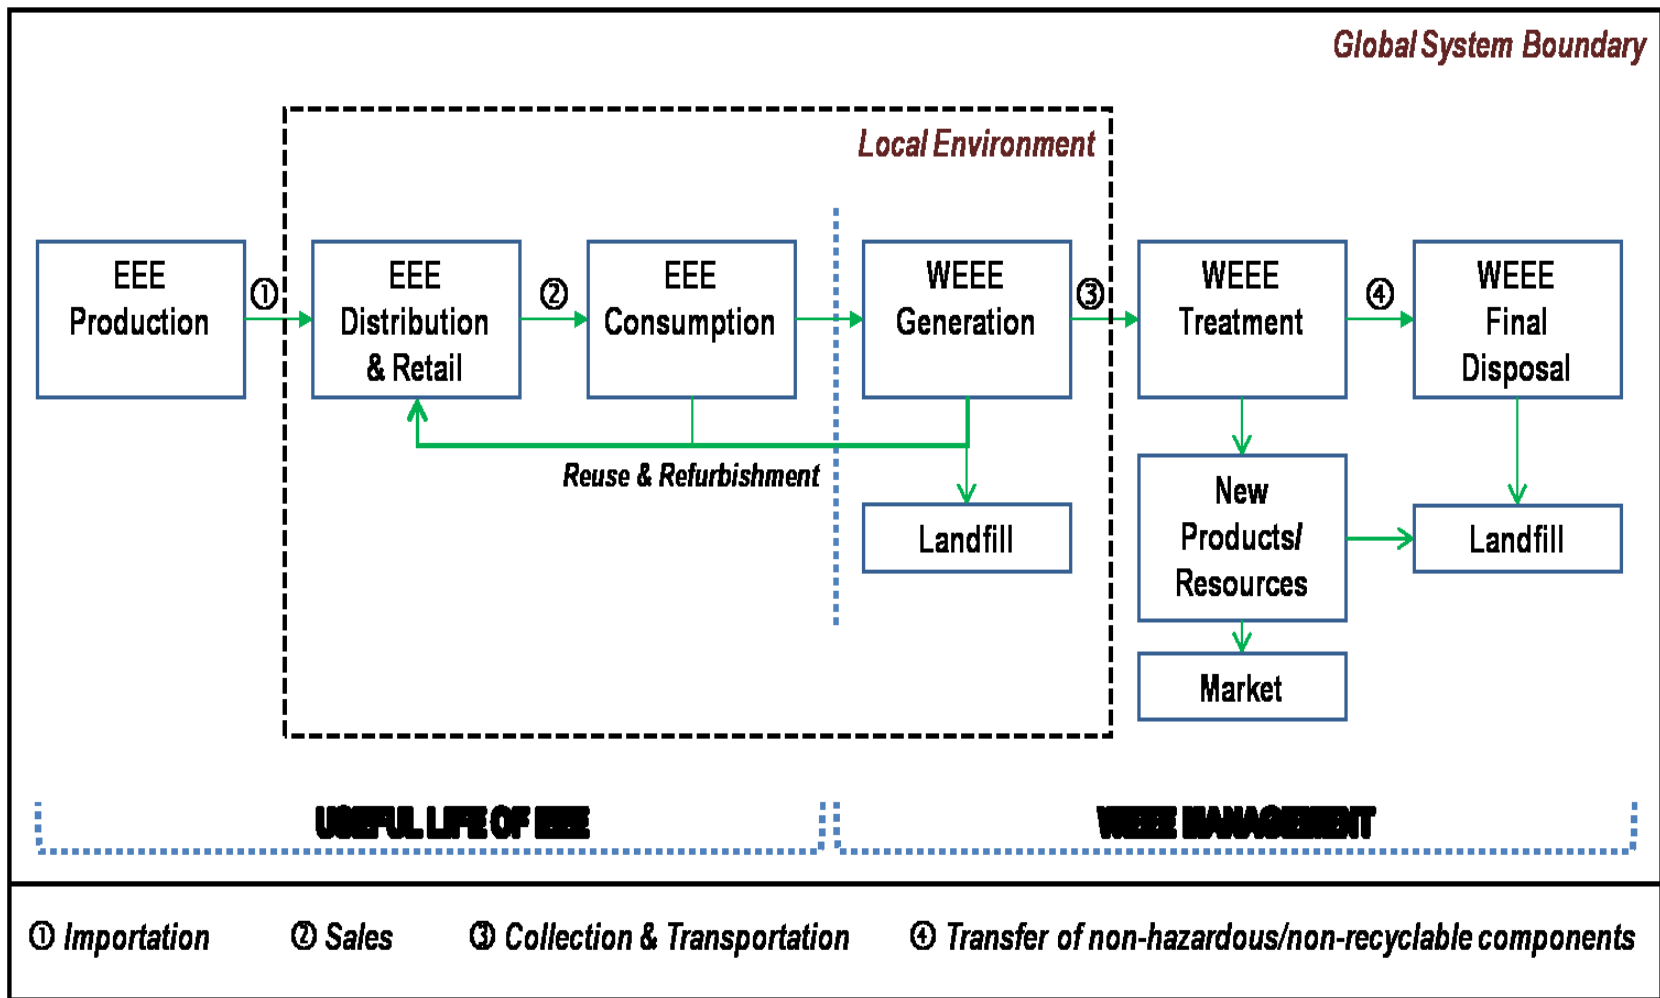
Global System Boundary

Local Environment

EEE Production

①

EEE Distribution & Retail

②

EEE Consumption

WEEE Generation

③

WEEE Treatment

④

WEEE Final Disposal

Reuse & Refurbishment

Landfill

New Products/ Resources

Landfill

Market

USEFUL LIFE OF EEE

WEEE MANAGEMENT

① Importation ② Sales ③ Collection & Transportation ④ Transfer of non-hazardous/non-recyclable components